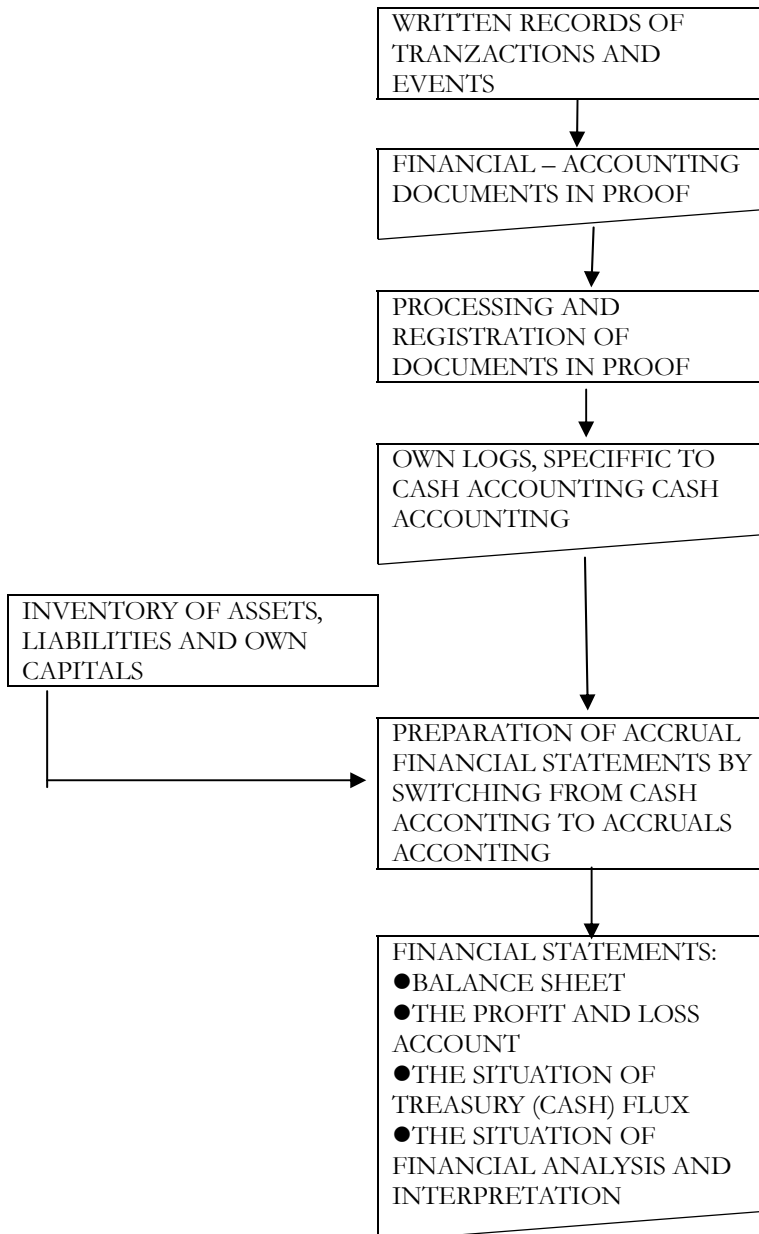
WRITTEN RECORDS OF TRANZACTIONS AND EVENTS

FINANCIAL – ACCOUNTING DOCUMENTS IN PROOF

PROCESSING AND REGISTRATION OF DOCUMENTS IN PROOF

OWN LOGS, SPECIFFIC TO CASH ACCOUNTING CASH ACCOUNTING

INVENTORY OF ASSETS, LIABILITIES AND OWN CAPITALS

PREPARATION OF ACCRUAL FINANCIAL STATEMENTS BY SWITCHING FROM CASH ACCONTING TO ACCRUALS ACCONTING

FINANCIAL STATEMENTS:
●BALANCE SHEET
●THE PROFIT AND LOSS ACCOUNT
●THE SITUATION OF TREASURY (CASH) FLUX
●THE SITUATION OF FINANCIAL ANALYSIS AND INTERPRETATION